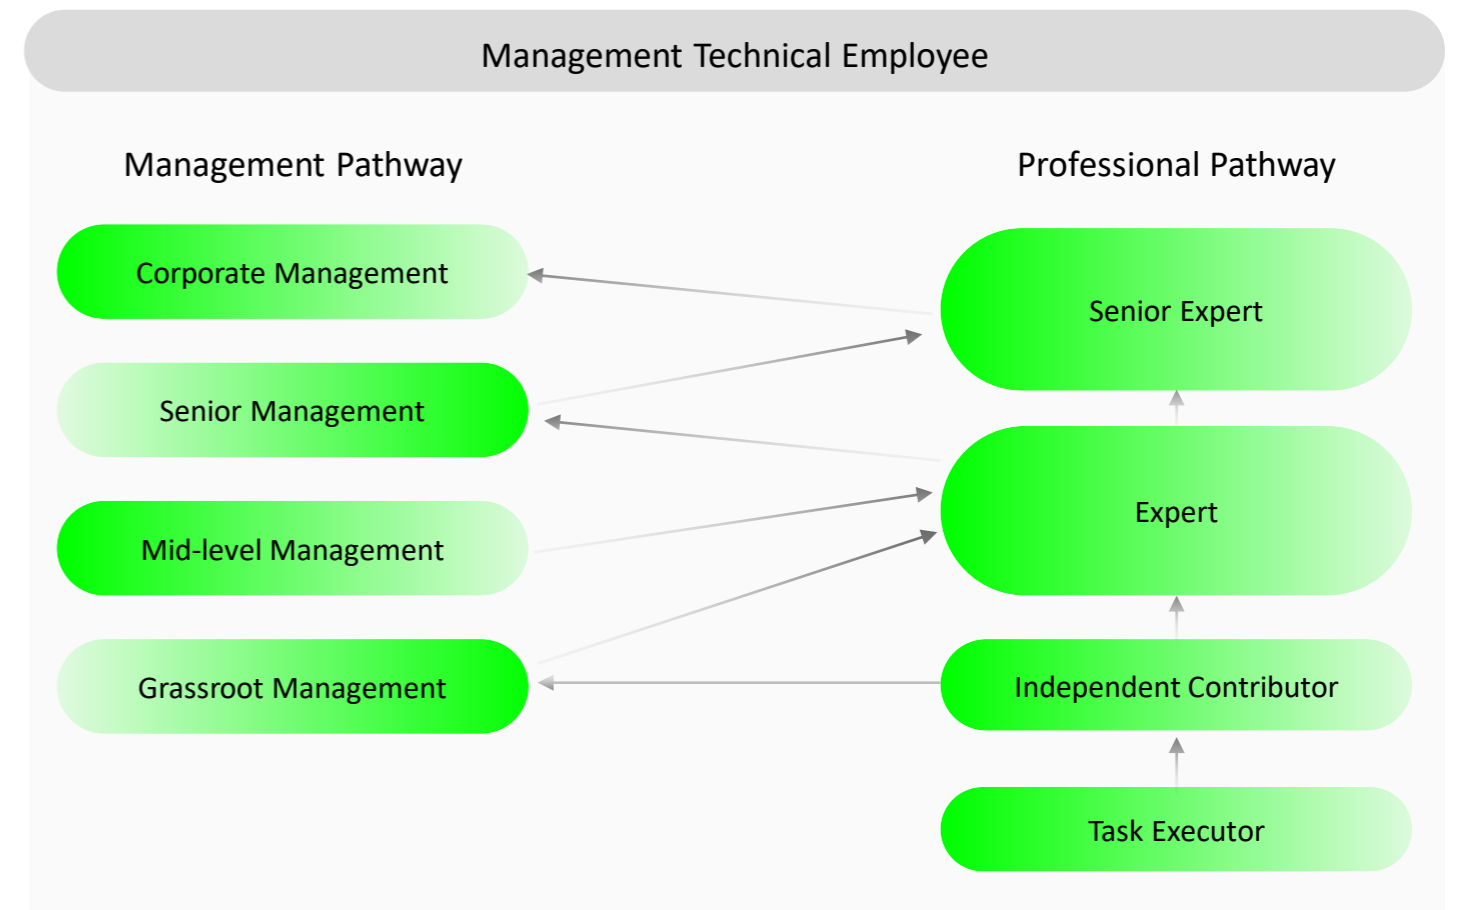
Management Technical Employee

Management Pathway

Professional Pathway

Corporate Management

Senior Management

Mid-level Management

Grassroot Management

Senior Expert

Expert

Independent Contributor

Task Executor